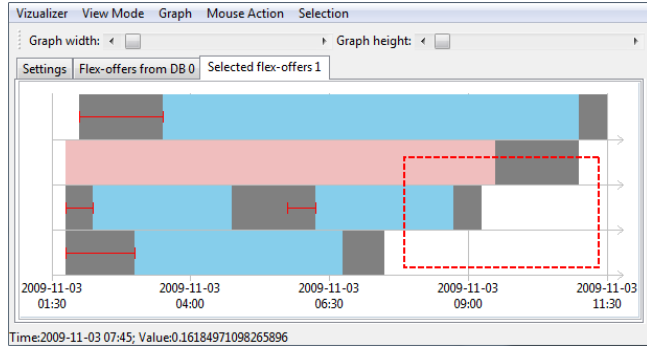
Vizualizer View Mode Graph Mouse Action Selection

Graph width: Graph height:

Settings | Flex-offers from DB 0 | Selected flex-offers 1

2009-11-03 01:30
2009-11-03 04:00
2009-11-03 06:30
2009-11-03 09:00
2009-11-03 11:30

Time:2009-11-03 07:45; Value:0.16184971098265896